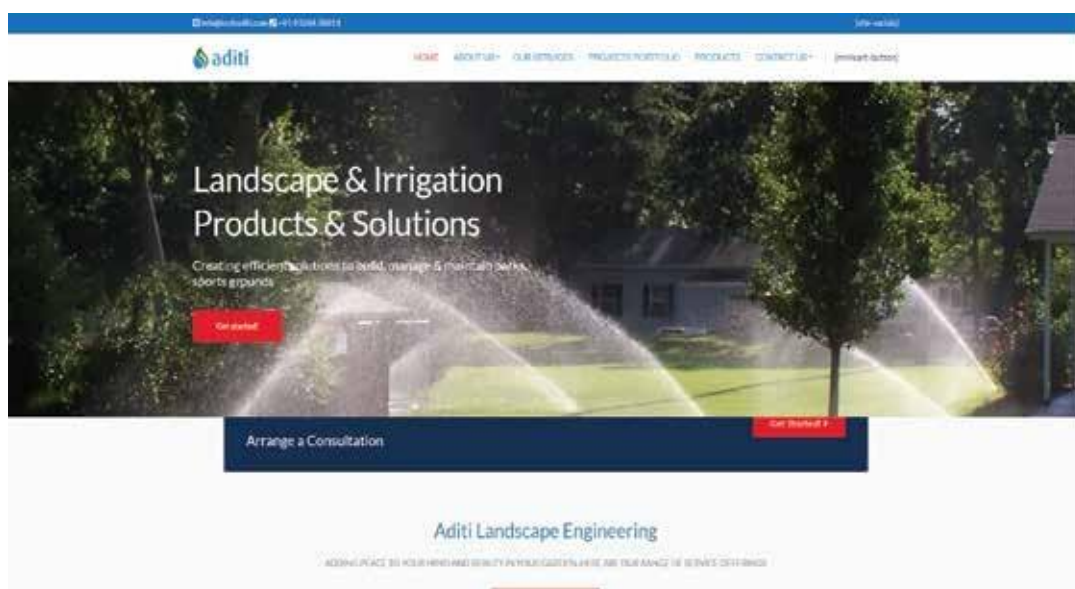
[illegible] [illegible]

[site-social]

aditi

HOME ABOUT US OUR SERVICES PROJECTS PORTFOLIO PRODUCTS CONTACT US [mvikart-button]

Landscape & Irrigation Products & Solutions

Creating efficient solutions to build, manage & maintain parks, sports grounds

Get started

Arrange a Consultation

Get Started!

Aditi Landscape Engineering

ADDING PEACE TO YOUR MIND AND BEAUTY IN YOUR GARDEN.HERE ARE OUR RANGE OF SERVICE OFFERINGS